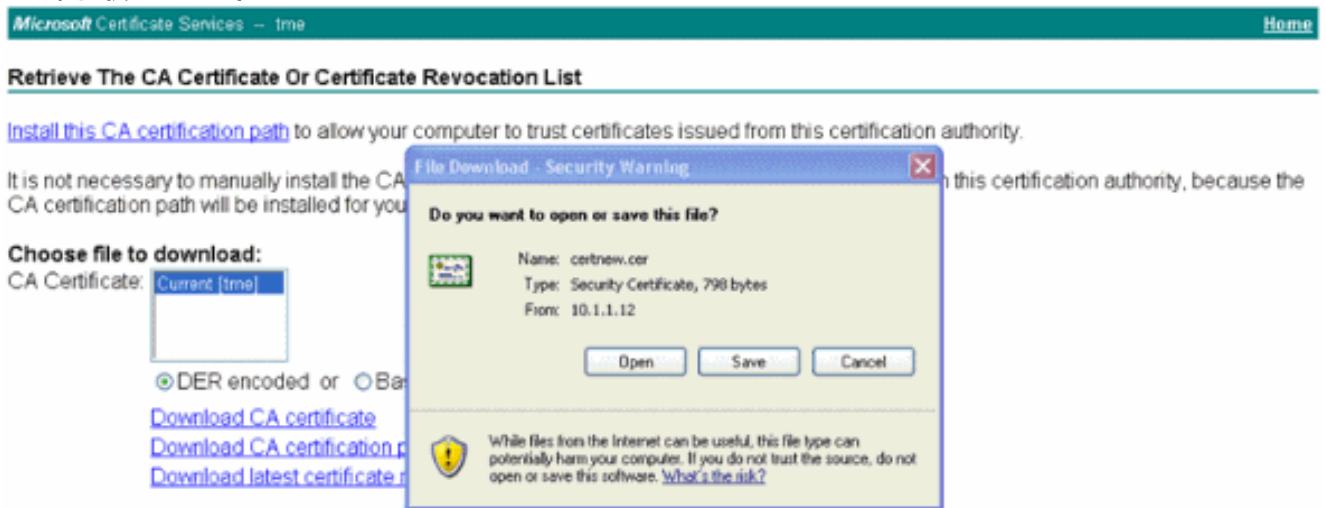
Microsoft Certificate Services -- tme

Home

Retrieve The CA Certificate Or Certificate Revocation List

Install this CA certification path to allow your computer to trust certificates issued from this certification authority.

It is not necessary to manually install the CA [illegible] this certification authority, because the CA certification path will be installed for you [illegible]

Choose file to download:
CA Certificate: Current [tme]

DER encoded or Ba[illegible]

Download CA certificate
Download CA certification p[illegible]
Download latest certificate r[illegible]

File Download - Security Warning

Do you want to open or save this file?

Name: certnew.cer
Type: Security Certificate, 798 bytes
From: 10.1.1.12

Open Save Cancel

While files from the Internet can be useful, this file type can potentially harm your computer. If you do not trust the source, do not open or save this software. What's the risk?